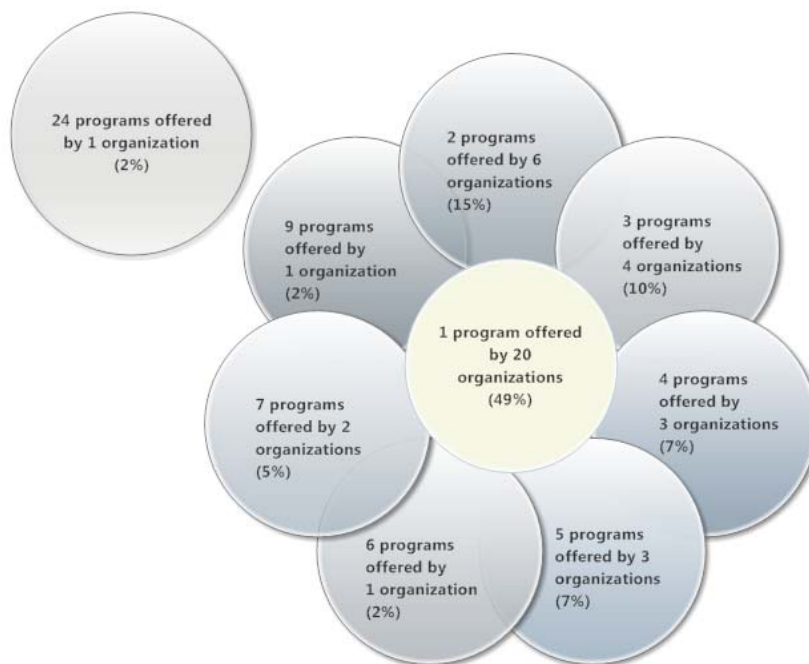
24 programs offered by 1 organization (2%)

2 programs offered by 6 organizations (15%)

9 programs offered by 1 organization (2%)

3 programs offered by 4 organizations (10%)

1 program offered by 20 organizations (49%)

7 programs offered by 2 organizations (5%)

4 programs offered by 3 organizations (7%)

6 programs offered by 1 organization (2%)

5 programs offered by 3 organizations (7%)